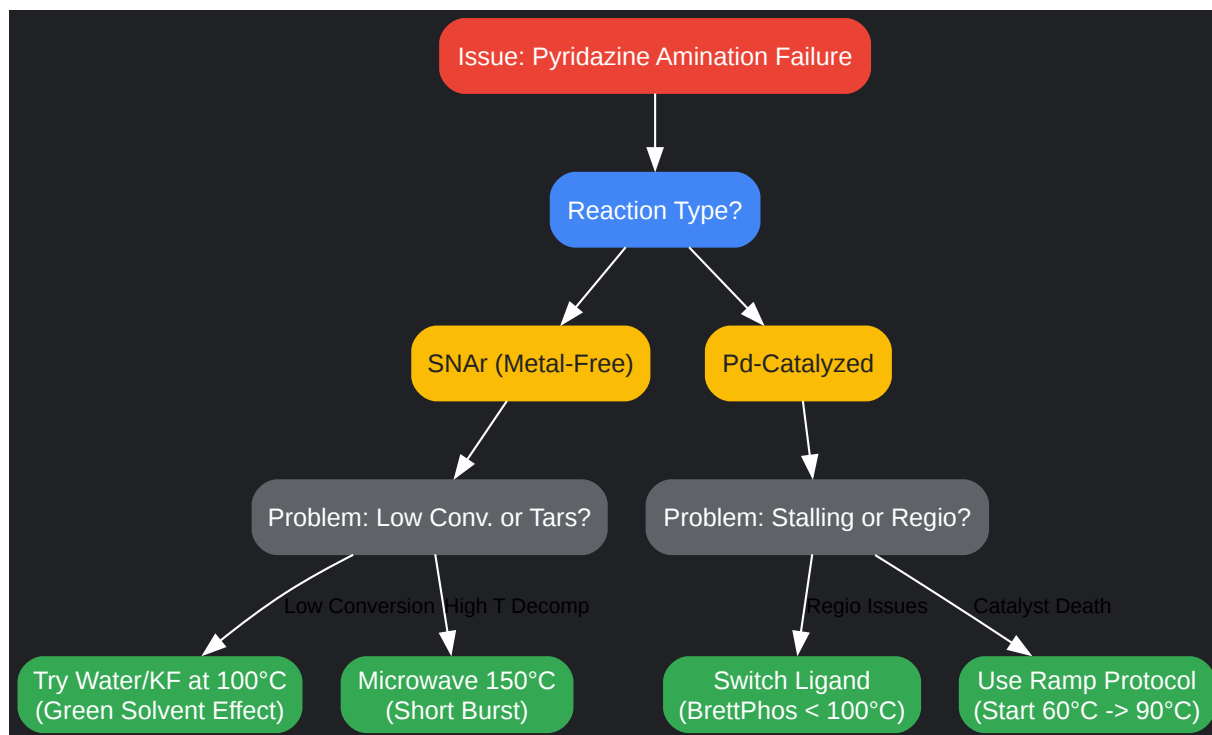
Issue: Pyridazine Amination Failure

Reaction Type?

SNAr (Metal-Free)

Pd-Catalyzed

Problem: Low Conv. or Tars?

Problem: Stalling or Regio?

Low Conversion

High T Decomp

Regio Issues

Catalyst Death

Try Water/KF at 100°C (Green Solvent Effect)

Microwave 150°C (Short Burst)

Switch Ligand (BrettPhos < 100°C)

Use Ramp Protocol (Start 60°C -> 90°C)